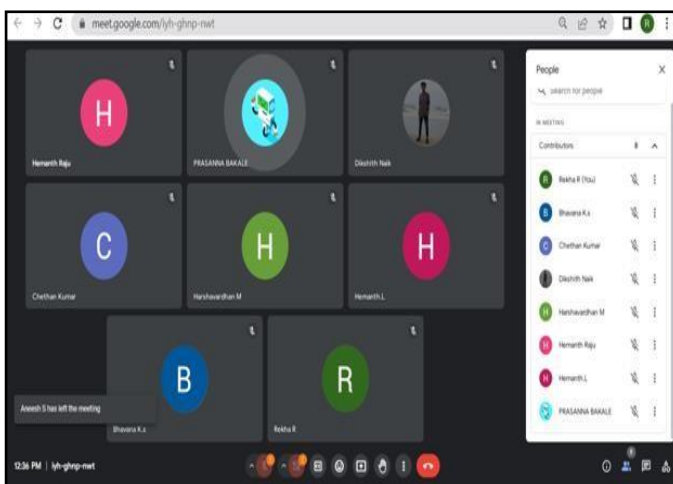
meet.google.com/iyh-ghnp-nwt

H
Hemanth Raju

PRASANNA BAKALE

Dikshith Naik

C
Chethan Kumar

H
Harshavardhan M

H
Hemanth.L

B
Bhavana K.s

R
Rekha R

Aneesh S has left the meeting

12:36 PM | iyh-ghnp-nwt

People
Search for people
IN MEETING
Contributors 8
Rekha R (You)
Bhavana K.s
Chethan Kumar
Dikshith Naik
Harshavardhan M
Hemanth Raju
Hemanth.L
PRASANNA BAKALE